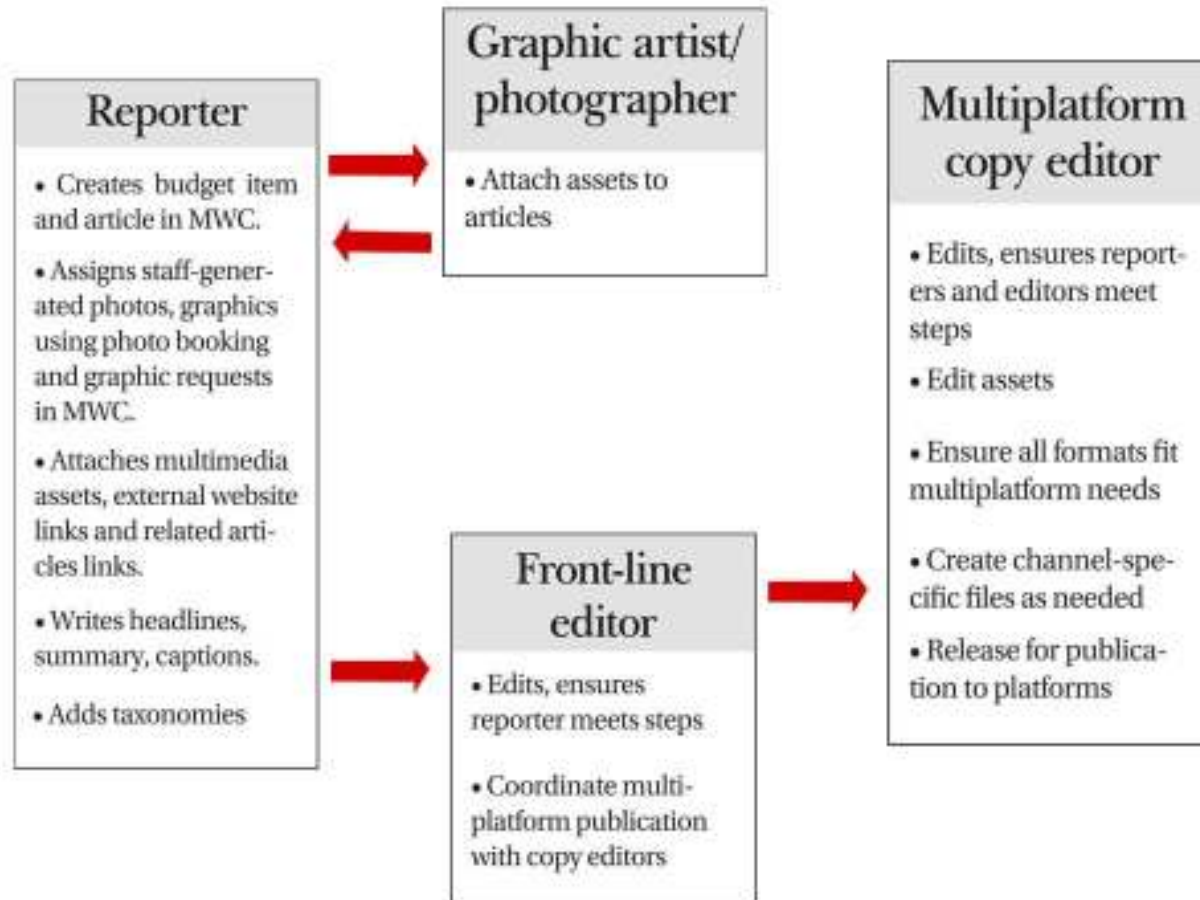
Reporter

• Creates budget item and article in MWC.

• Assigns staff-generated photos, graphics using photo booking and graphic requests in MWC.

• Attaches multimedia assets, external website links and related articles links.

• Writes headlines, summary, captions.

• Adds taxonomies

Graphic artist/ photographer

• Attach assets to articles

Front-line editor

• Edits, ensures reporter meets steps

• Coordinate multiplatform publication with copy editors

Multiplatform copy editor

• Edits, ensures reporters and editors meet steps

• Edit assets

• Ensure all formats fit multiplatform needs

• Create channel-specific files as needed

• Release for publication to platforms